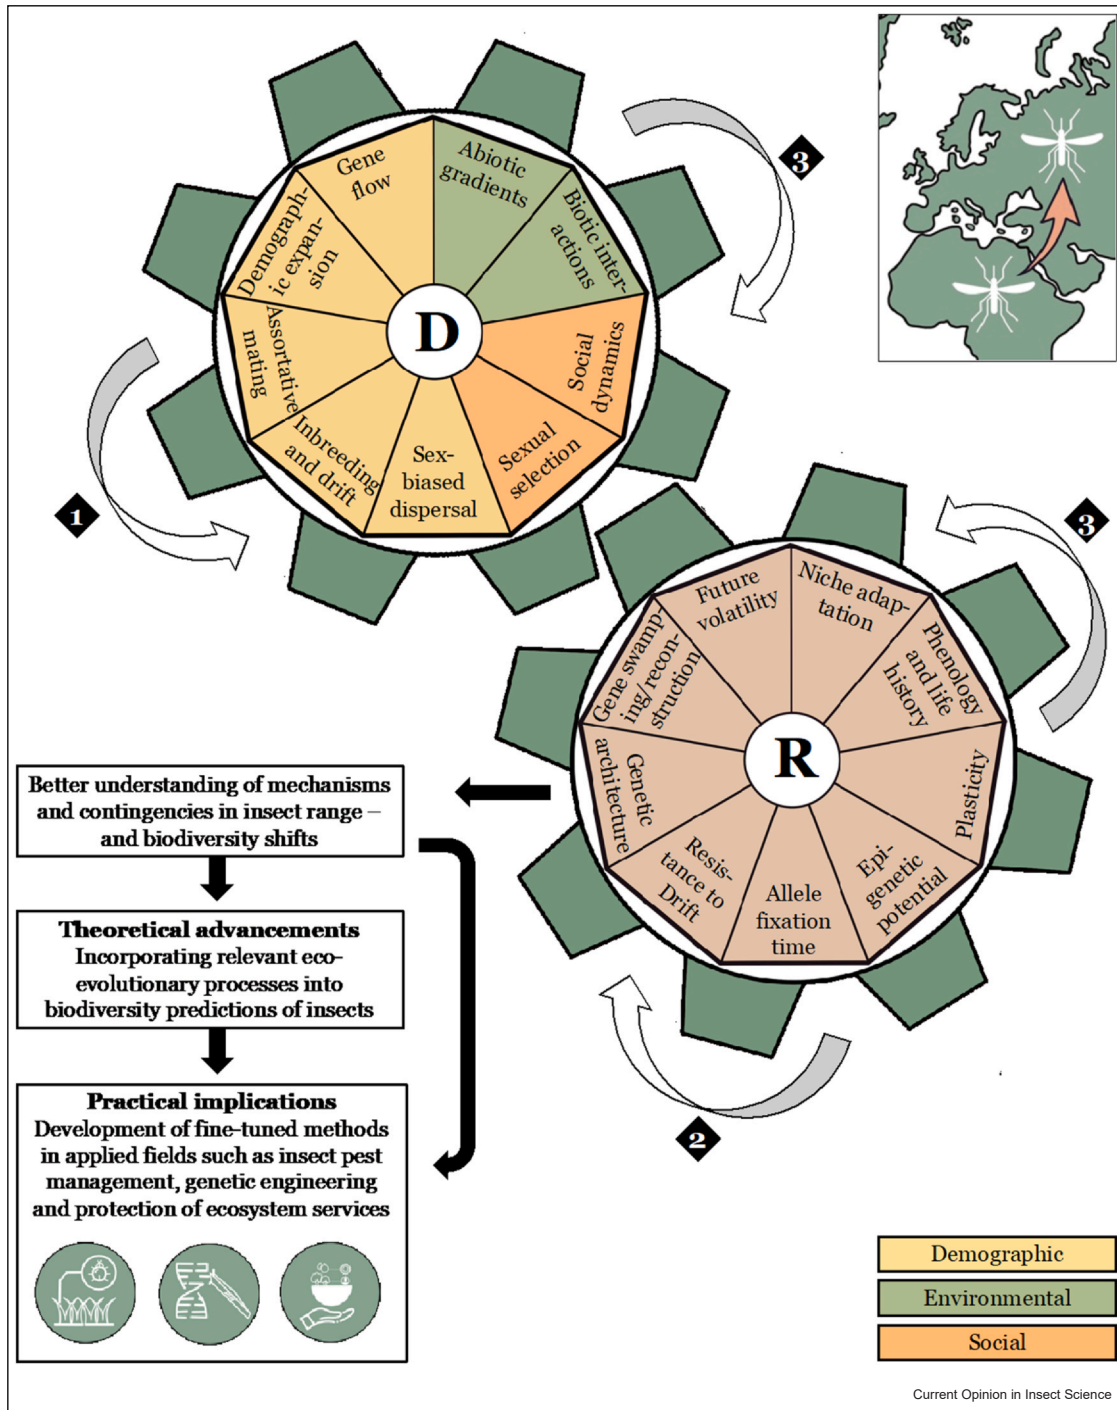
Gene flow
Abiotic gradients
Biotic interactions
Social dynamics
Sexual selection
Sex-biased dispersal
Inbreeding and drift
Assortative mating
Demographic expansion
D

3

1

3

Future volatility
Niche adaptation
Phenology and life history
Plasticity
Epigenetic potential
Allele fixation time
Resistance to Drift
Genetic architecture
Gene swamping/reconstruction
R

2

Better understanding of mechanisms and contingencies in insect range – and biodiversity shifts

**Theoretical advancements**
Incorporating relevant eco-evolutionary processes into biodiversity predictions of insects

**Practical implications**
Development of fine-tuned methods in applied fields such as insect pest management, genetic engineering and protection of ecosystem services

Demographic
Environmental
Social

Current Opinion in Insect Science